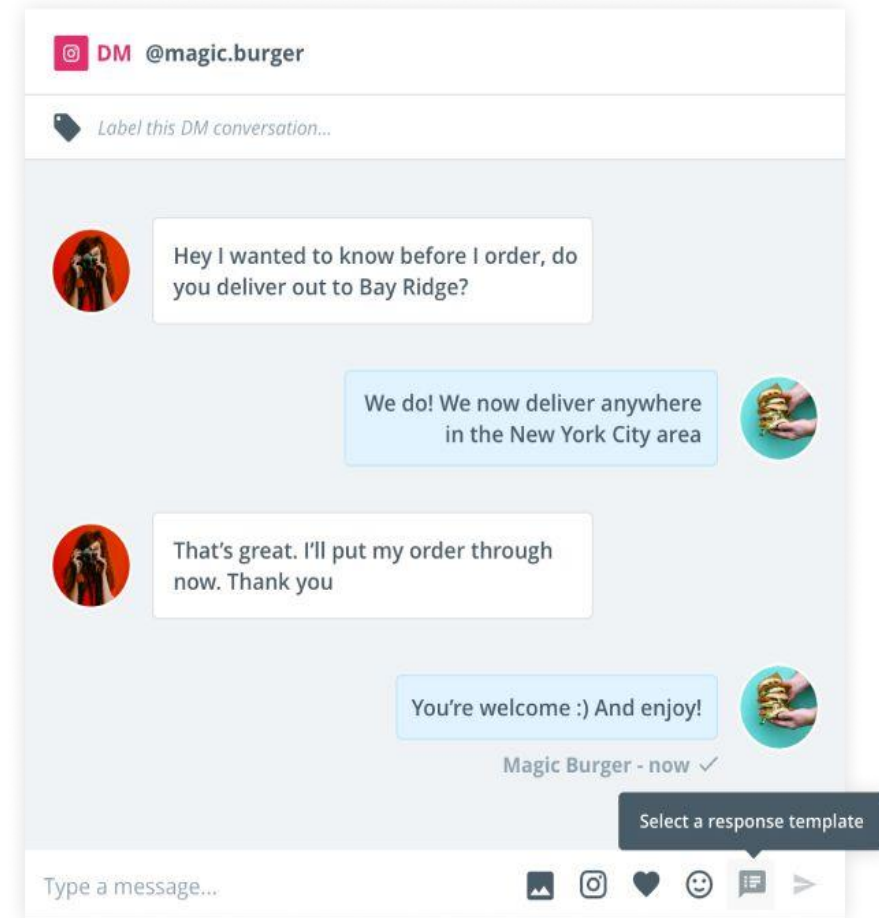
DM @magic.burger

Label this DM conversation...

Hey I wanted to know before I order, do you deliver out to Bay Ridge?

We do! We now deliver anywhere in the New York City area

That's great. I'll put my order through now. Thank you

You're welcome :) And enjoy!

Magic Burger - now ✓

Select a response template

Type a message...